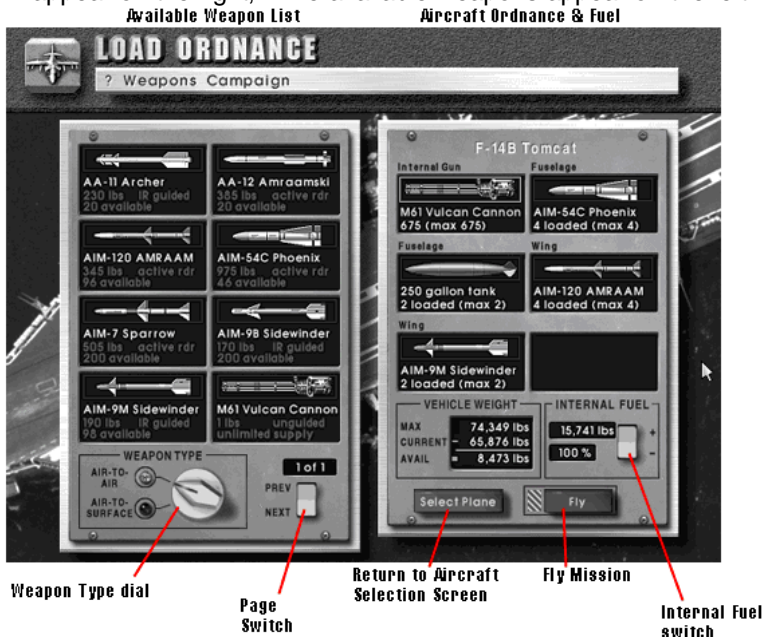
Available Weapon List

Aircraft Ordnance & Fuel

LOAD ORDNANCE

? Weapons Campaign

AA-11 Archer
230 lbs IR guided
20 available

AA-12 Amraamski
385 lbs active rdr
20 available

AIM-120 AMRAAM
345 lbs active rdr
96 available

AIM-54C Phoenix
975 lbs active rdr
46 available

AIM-7 Sparrow
505 lbs active rdr
200 available

AIM-9B Sidewinder
170 lbs IR guided
200 available

AIM-9M Sidewinder
190 lbs IR guided
98 available

M61 Vulcan Cannon
1 lbs unguided
unlimited supply

WEAPON TYPE
AIR-TO-AIR
AIR-TO-SURFACE

1 of 1
PREV
NEXT

F-14B Tomcat

Internal Gun
M61 Vulcan Cannon
675 (max 675)

Fuselage
AIM-54C Phoenix
4 loaded (max 4)

Fuselage
250 gallon tank
2 loaded (max 2)

Wing
AIM-120 AMRAAM
4 loaded (max 4)

Wing
AIM-9M Sidewinder
2 loaded (max 2)

VEHICLE WEIGHT
MAX 74,349 lbs
CURRENT - 65,876 lbs
AVAIL = 8,473 lbs

INTERNAL FUEL
15,741 lbs
100 %
+
-

Select Plane

Fly

Weapon Type dial

Page Switch

Return to Aircraft Selection Screen

Fly Mission

Internal Fuel switch